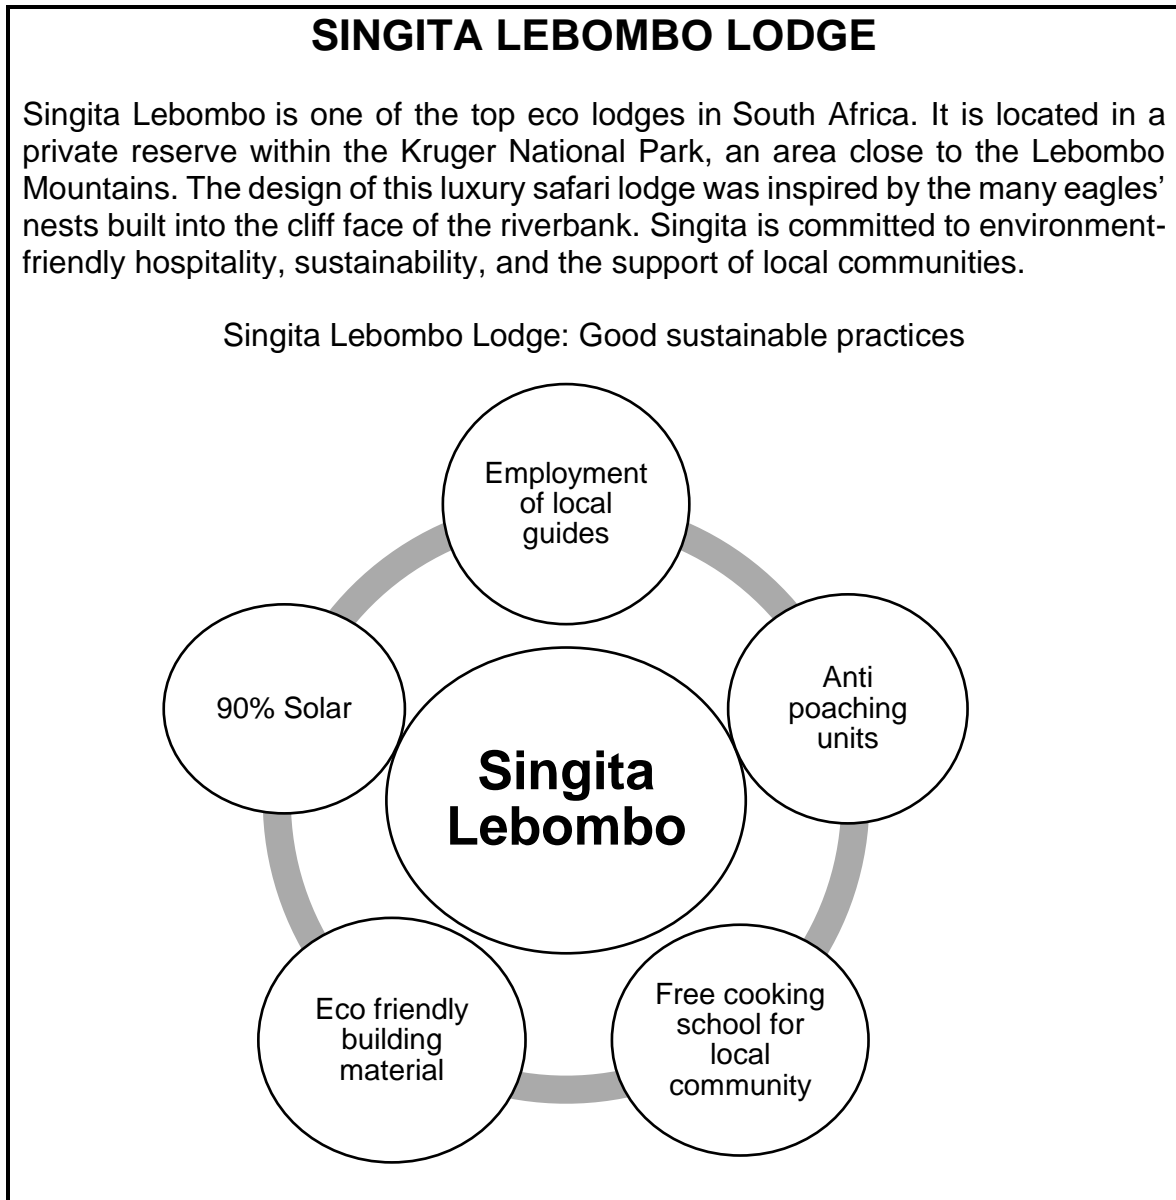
SINGITA LEBOMBO LODGE

Singita Lebombo is one of the top eco lodges in South Africa. It is located in a private reserve within the Kruger National Park, an area close to the Lebombo Mountains. The design of this luxury safari lodge was inspired by the many eagles' nests built into the cliff face of the riverbank. Singita is committed to environment-friendly hospitality, sustainability, and the support of local communities.

Singita Lebombo Lodge: Good sustainable practices

Employment of local guides

Anti poaching units

Free cooking school for local community

Eco friendly building material

90% Solar

Singita Lebombo